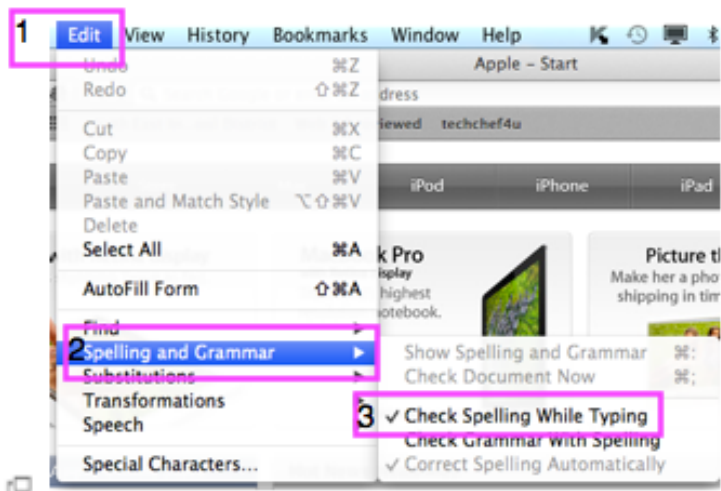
1 Edit View History Bookmarks Window Help

Apple – Start

Undo ⌘Z
Redo ⇧⌘Z

dress

iewed techchef4u

Cut ⌘X
Copy ⌘C
Paste ⌘V
Paste and Match Style ⌥⇧⌘V
Delete
Select All ⌘A

AutoFill Form ⇧⌘A

Find
2 Spelling and Grammar
Substitutions
Transformations
Speech

Special Characters...

iPod iPhone iPad

k Pro
isplay
highest
otebook.

Picture t
Make her a pho
shipping in tim

Show Spelling and Grammar ⌘:
Check Document Now ⌘;

3 ✓ Check Spelling While Typing
Check Grammar With Spelling
✓ Correct Spelling Automatically